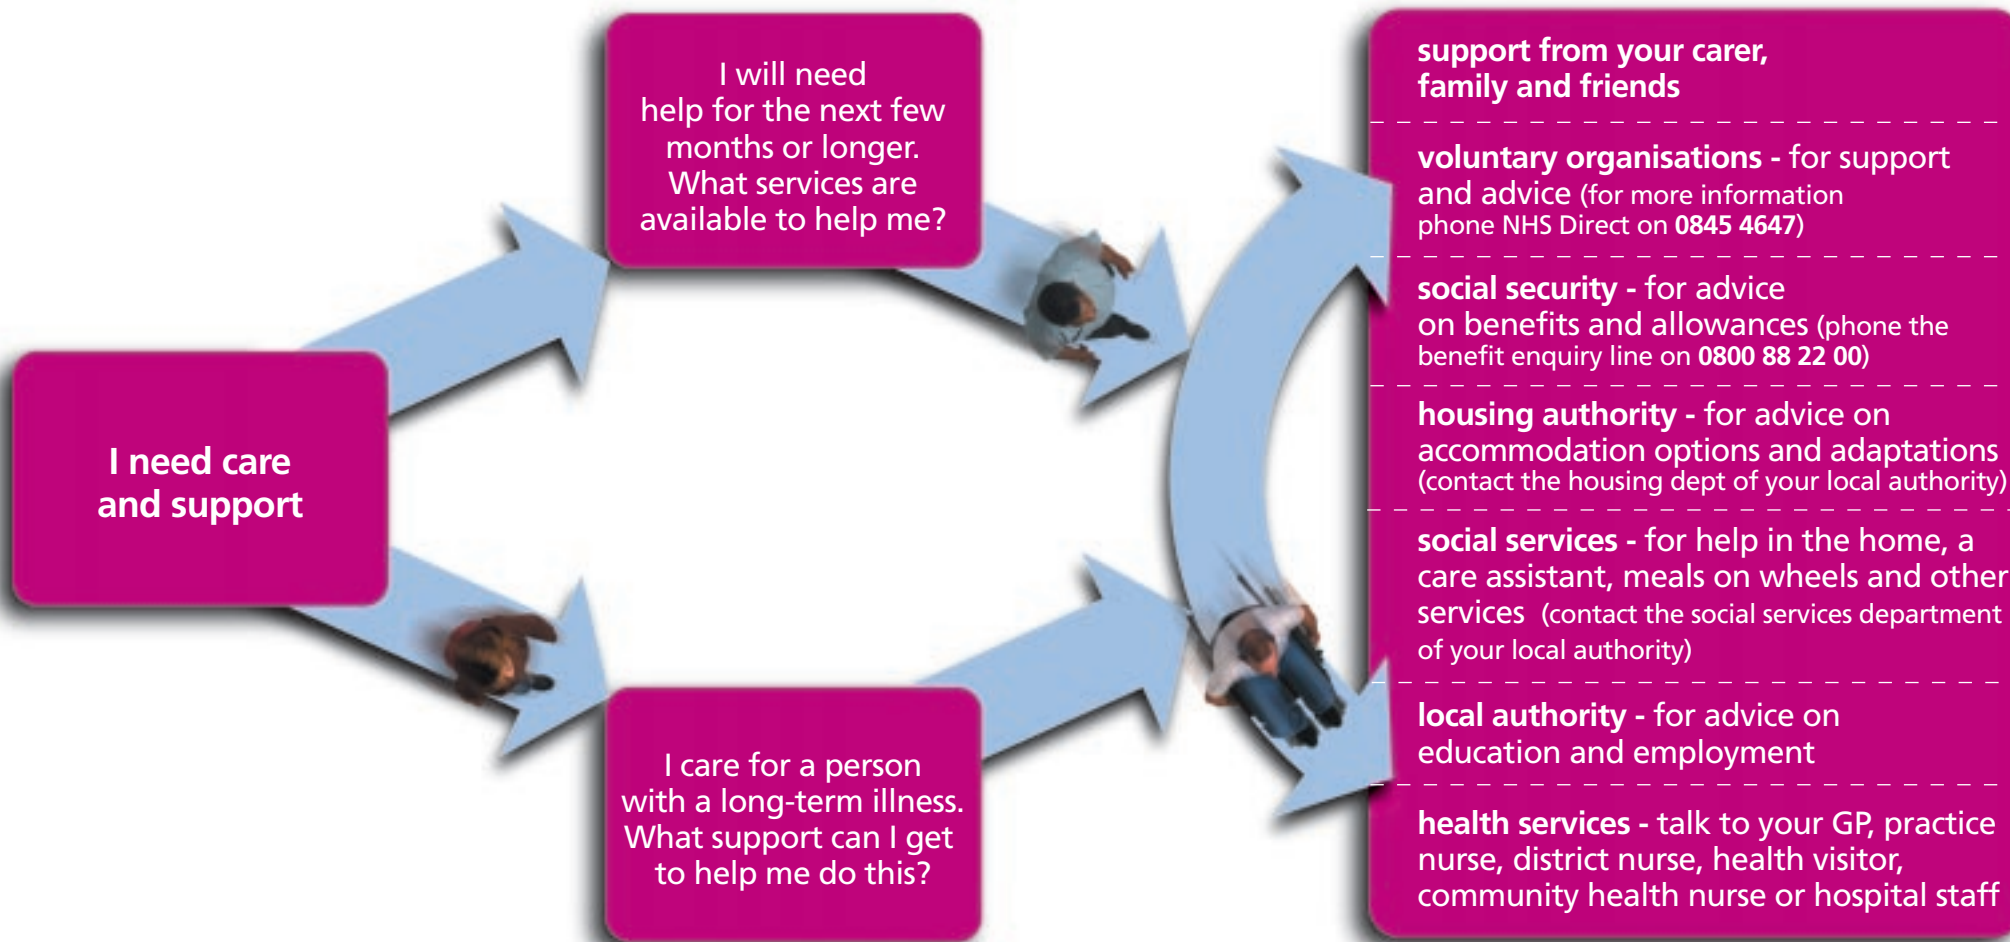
I need care and support

I will need help for the next few months or longer. What services are available to help me?

I care for a person with a long-term illness. What support can I get to help me do this?

**support from your carer, family and friends**

**voluntary organisations -** for support and advice (for more information phone NHS Direct on **0845 4647**)

**social security -** for advice on benefits and allowances (phone the benefit enquiry line on **0800 88 22 00**)

**housing authority -** for advice on accommodation options and adaptations (contact the housing dept of your local authority)

**social services -** for help in the home, a care assistant, meals on wheels and other services (contact the social services department of your local authority)

**local authority -** for advice on education and employment

**health services -** talk to your GP, practice nurse, district nurse, health visitor, community health nurse or hospital staff